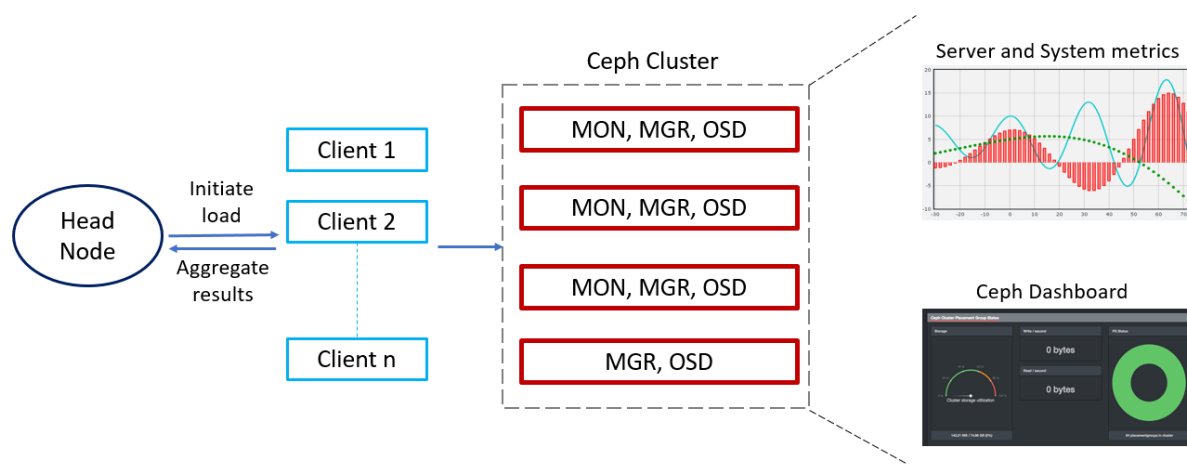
Head Node

Initiate load

Aggregate results

Client 1

Client 2

Client n

Ceph Cluster

MON, MGR, OSD

MON, MGR, OSD

MON, MGR, OSD

MGR, OSD

Server and System metrics

20
15
10
5
0
-5
-10
-15

-30 -20 -10 0 10 20 30 40 50 60 70

Ceph Dashboard

Ceph Cluster Placement Group Status

Storage

Write / second

0 bytes

Read / second

0 bytes

PG Status

Cluster storage utilization

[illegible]

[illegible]